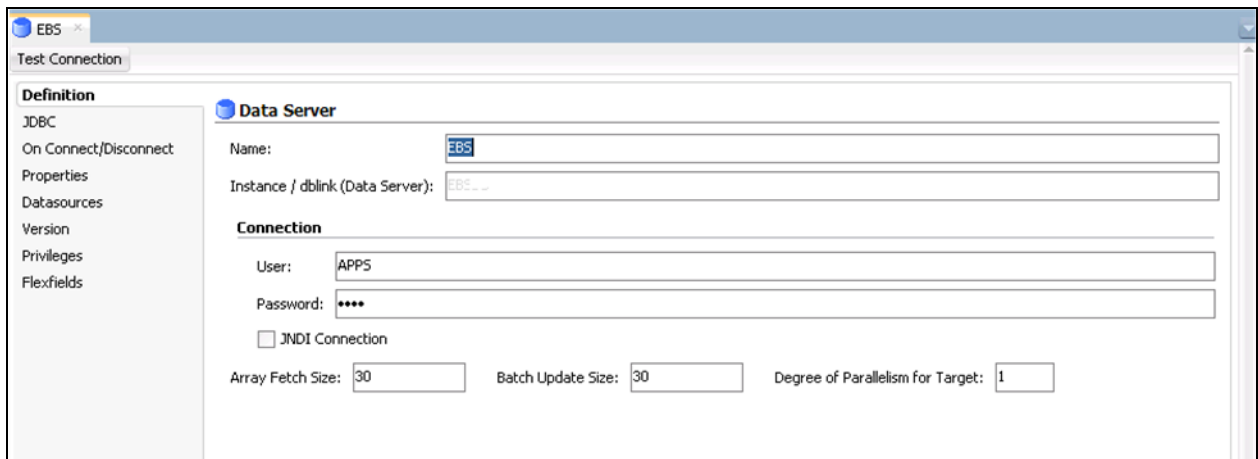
EBS ×

Test Connection

Definition
JDBC
On Connect/Disconnect
Properties
Datasources
Version
Privileges
Flexfields

Data Server

Name: EBS

Instance / dblink (Data Server): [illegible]

Connection

User: APPS

Password: ••••

JNDI Connection

Array Fetch Size: 30

Batch Update Size: 30

Degree of Parallelism for Target: 1